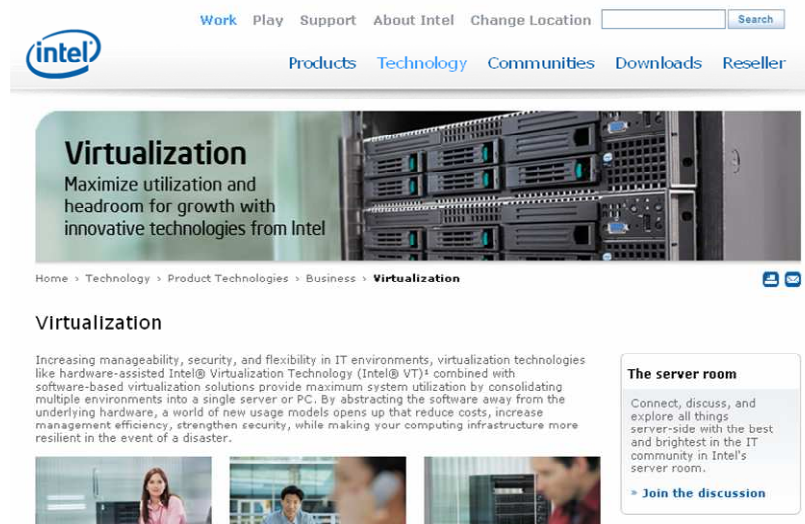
Work Play Support About Intel Change Location Search

intel

Products Technology Communities Downloads Reseller

Virtualization

Maximize utilization and headroom for growth with innovative technologies from Intel

Home › Technology › Product Technologies › Business › Virtualization

Virtualization

Increasing manageability, security, and flexibility in IT environments, virtualization technologies like hardware-assisted Intel® Virtualization Technology (Intel® VT)¹ combined with software-based virtualization solutions provide maximum system utilization by consolidating multiple environments into a single server or PC. By abstracting the software away from the underlying hardware, a world of new usage models opens up that reduce costs, increase management efficiency, strengthen security, while making your computing infrastructure more resilient in the event of a disaster.

The server room

Connect, discuss, and explore all things server-side with the best and brightest in the IT community in Intel's server room.

» Join the discussion